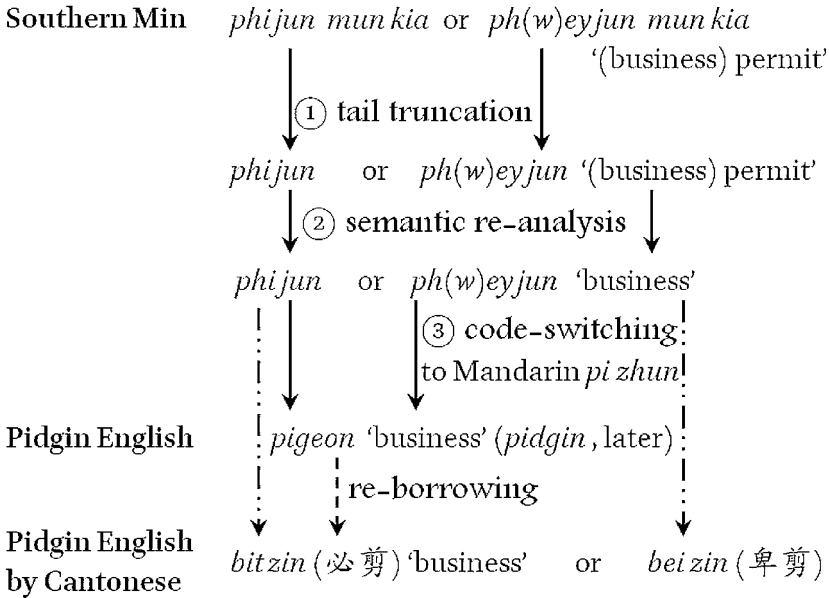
Southern Min    *phi jun mun kia* or *ph(w)ey jun mun kia* '(business) permit'

① tail truncation

*phi jun* or *ph(w)ey jun* '(business) permit'

② semantic re-analysis

*phi jun* or *ph(w)ey jun* 'business'

③ code-switching to Mandarin *pi zhun*

Pidgin English    *pigeon* 'business' (*pidgin*, later)

re-borrowing

Pidgin English by Cantonese    *bit zin* (必剪) 'business' or *bei zin* (卑剪)